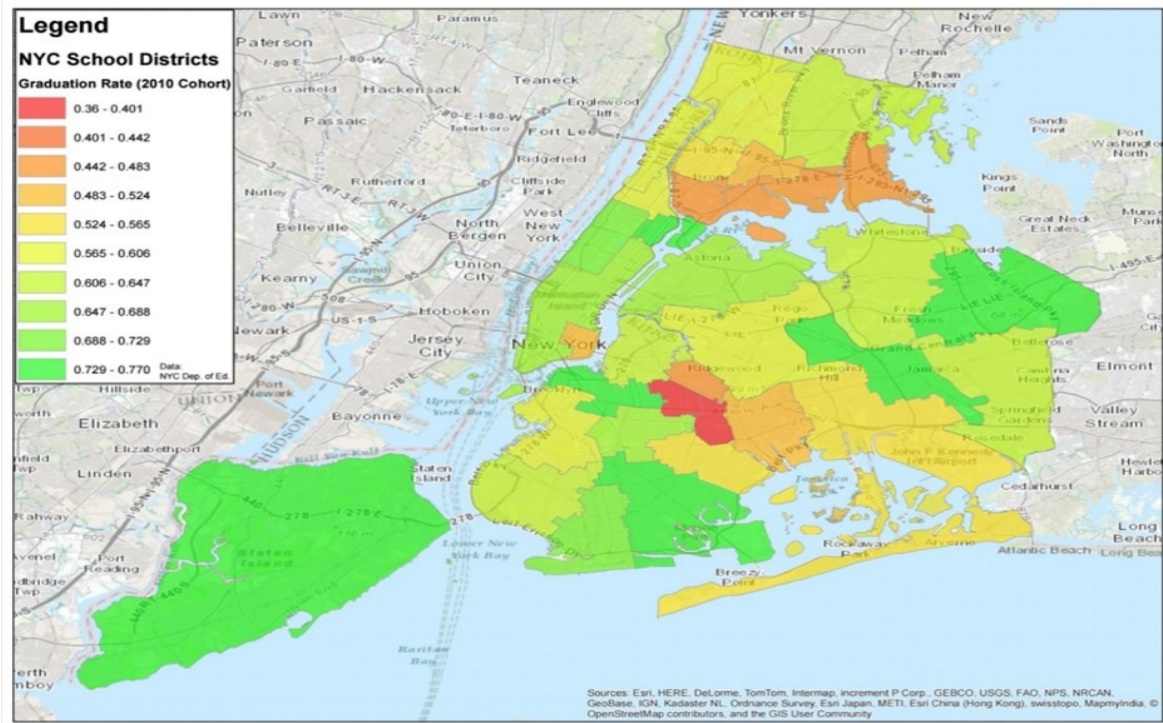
Legend
NYC School Districts
Graduation Rate (2010 Cohort)
0.36 - 0.401
0.401 - 0.442
0.442 - 0.483
0.483 - 0.524
0.524 - 0.565
0.565 - 0.606
0.606 - 0.647
0.647 - 0.688
0.688 - 0.729
0.729 - 0.770
Data: NYC Dep. of Ed.

Lawn
Paramus
Yonkers
New Rochelle
Paterson
Mt Vernon
Pelham
Teaneck
Pelham Manor
Garfield
Hackensack
Englewood Cliffs
Passaic
Teterboro
Fort Lee
Sands Point
Port Washington North
Ridgefield
Kings Point
Nutley
Rutherford
Cliffside Park
West New York
Great Neck Estates
Belleville
North Bergen
Whitestone
Bayside
Union City
Astoria
Kearny
Hoboken
Newark
Jersey City
New York
Rego Park
Fresh Meadows
Ridgewood
Richmond Hill
Jamaica
Bellerose
Cambria Heights
Elmont
Hillside
Port Newark
Brooklyn
Elizabeth
Bayonne
Upper New York Bay
Springfield Gardens
Valley Stream
Elizabethport
Rosedale
Linden
Staten Island
John F Kennedy Int'l Airport
Hewlett Harbor
Cedarhurst
Rahway
Staten Island
Lower New York Bay
Rockaway Park
Atlantic Beach
Long Beach
Port Reading
Breezy Point
Raritan Bay
Perth Amboy
Sources: Esri, HERE, DeLorme, TomTom, Intermap, increment P Corp., GEBCO, USGS, FAO, NPS, NRCAN, GeoBase, IGN, Kadaster NL, Ordnance Survey, Esri Japan, METI, Esri China (Hong Kong), swisstopo, MapmyIndia, © OpenStreetMap contributors, and the GIS User Community